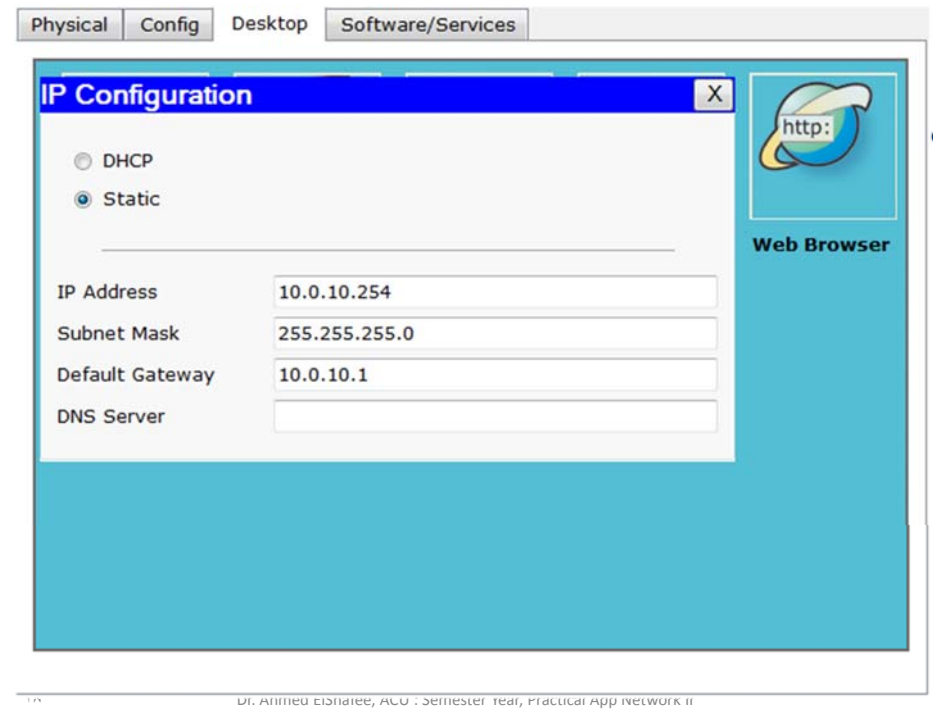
Physical Config Desktop Software/Services

IP Configuration X

DHCP

Static

IP Address 10.0.10.254

Subnet Mask 255.255.255.0

Default Gateway 10.0.10.1

DNS Server

http:

Web Browser

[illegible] Dr. Ahmed ElShafee, ACU : Semester Year, Practical App Network II